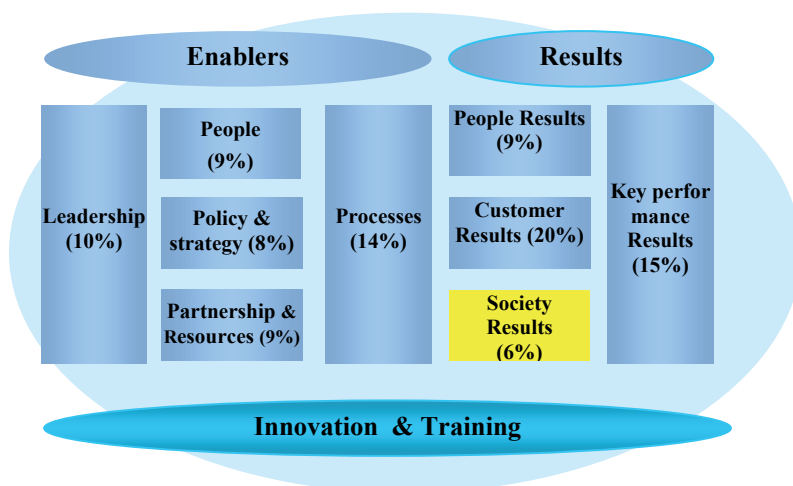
Enablers

Results

Leadership (10%)

People (9%)

Policy & strategy (8%)

Partnership & Resources (9%)

Processes (14%)

People Results (9%)

Customer Results (20%)

Society Results (6%)

Key perfor mance Results (15%)

Innovation & Training